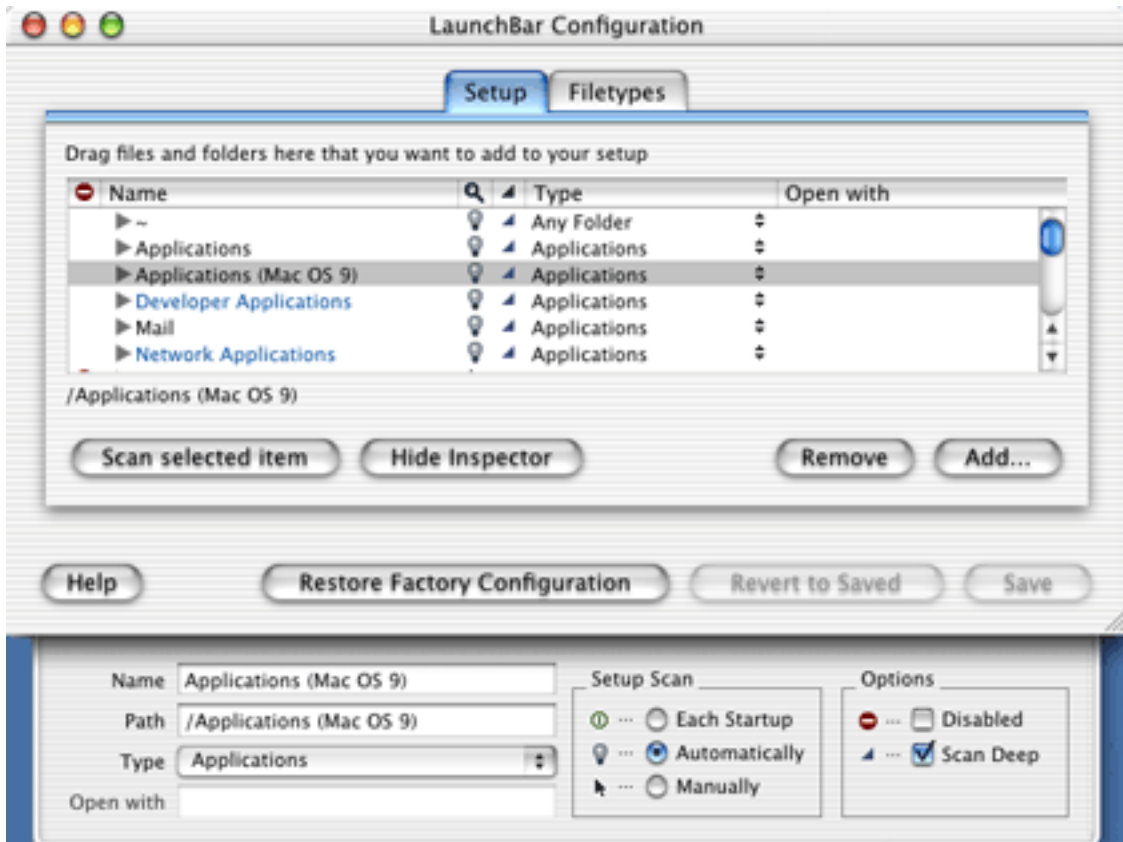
LaunchBar Configuration

Setup Filetypes

Drag files and folders here that you want to add to your setup

| Name | Type | Open with |
|---|---|---|
| ~ | Any Folder | |
| Applications | Applications | |
| Applications (Mac OS 9) | Applications | |
| Developer Applications | Applications | |
| Mail | Applications | |
| Network Applications | Applications | |

/Applications (Mac OS 9)

Scan selected item Hide Inspector Remove Add...

Help Restore Factory Configuration Revert to Saved Save

Name Applications (Mac OS 9)
Path /Applications (Mac OS 9)
Type Applications
Open with

Setup Scan
Each Startup
Automatically
Manually

Options
Disabled
Scan Deep